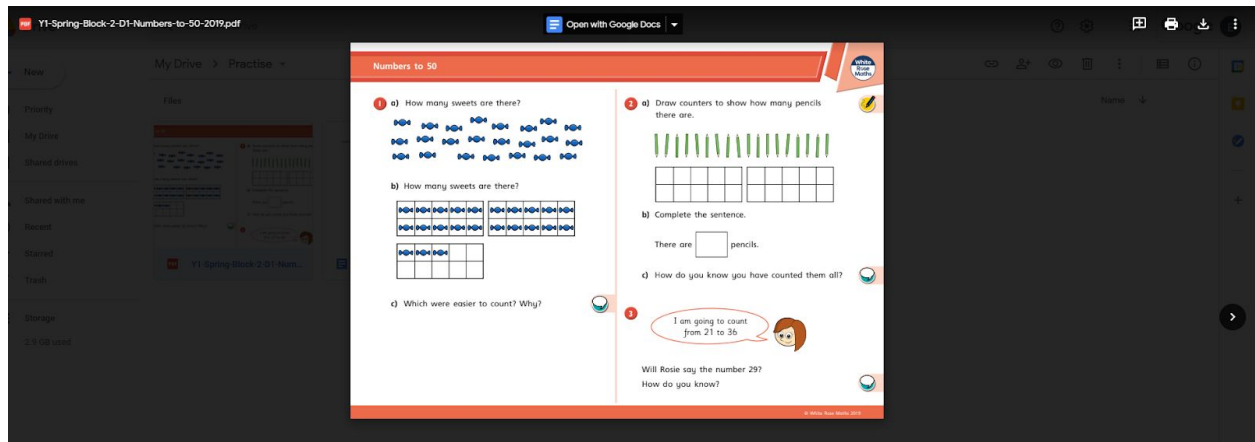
Y1-Spring-Block-2-D1-Numbers-to-50-2019.pdf

Open with Google Docs

New

My Drive > Practise

Files

Name

Priority

My Drive

Shared drives

Shared with me

Recent

Starred

Trash

Storage

2.5 GB used

Y1-Spring-Block-2-D1-Num...

Numbers to 50

White Rose Maths

1 a) How many sweets are there?

b) How many sweets are there?

c) Which were easier to count? Why?

2 a) Draw counters to show how many pencils there are.

b) Complete the sentence.

There are [ ] pencils.

c) How do you know you have counted them all?

3

I am going to count from 21 to 36

Will Rosie say the number 29?
How do you know?

© White Rose Maths 2019